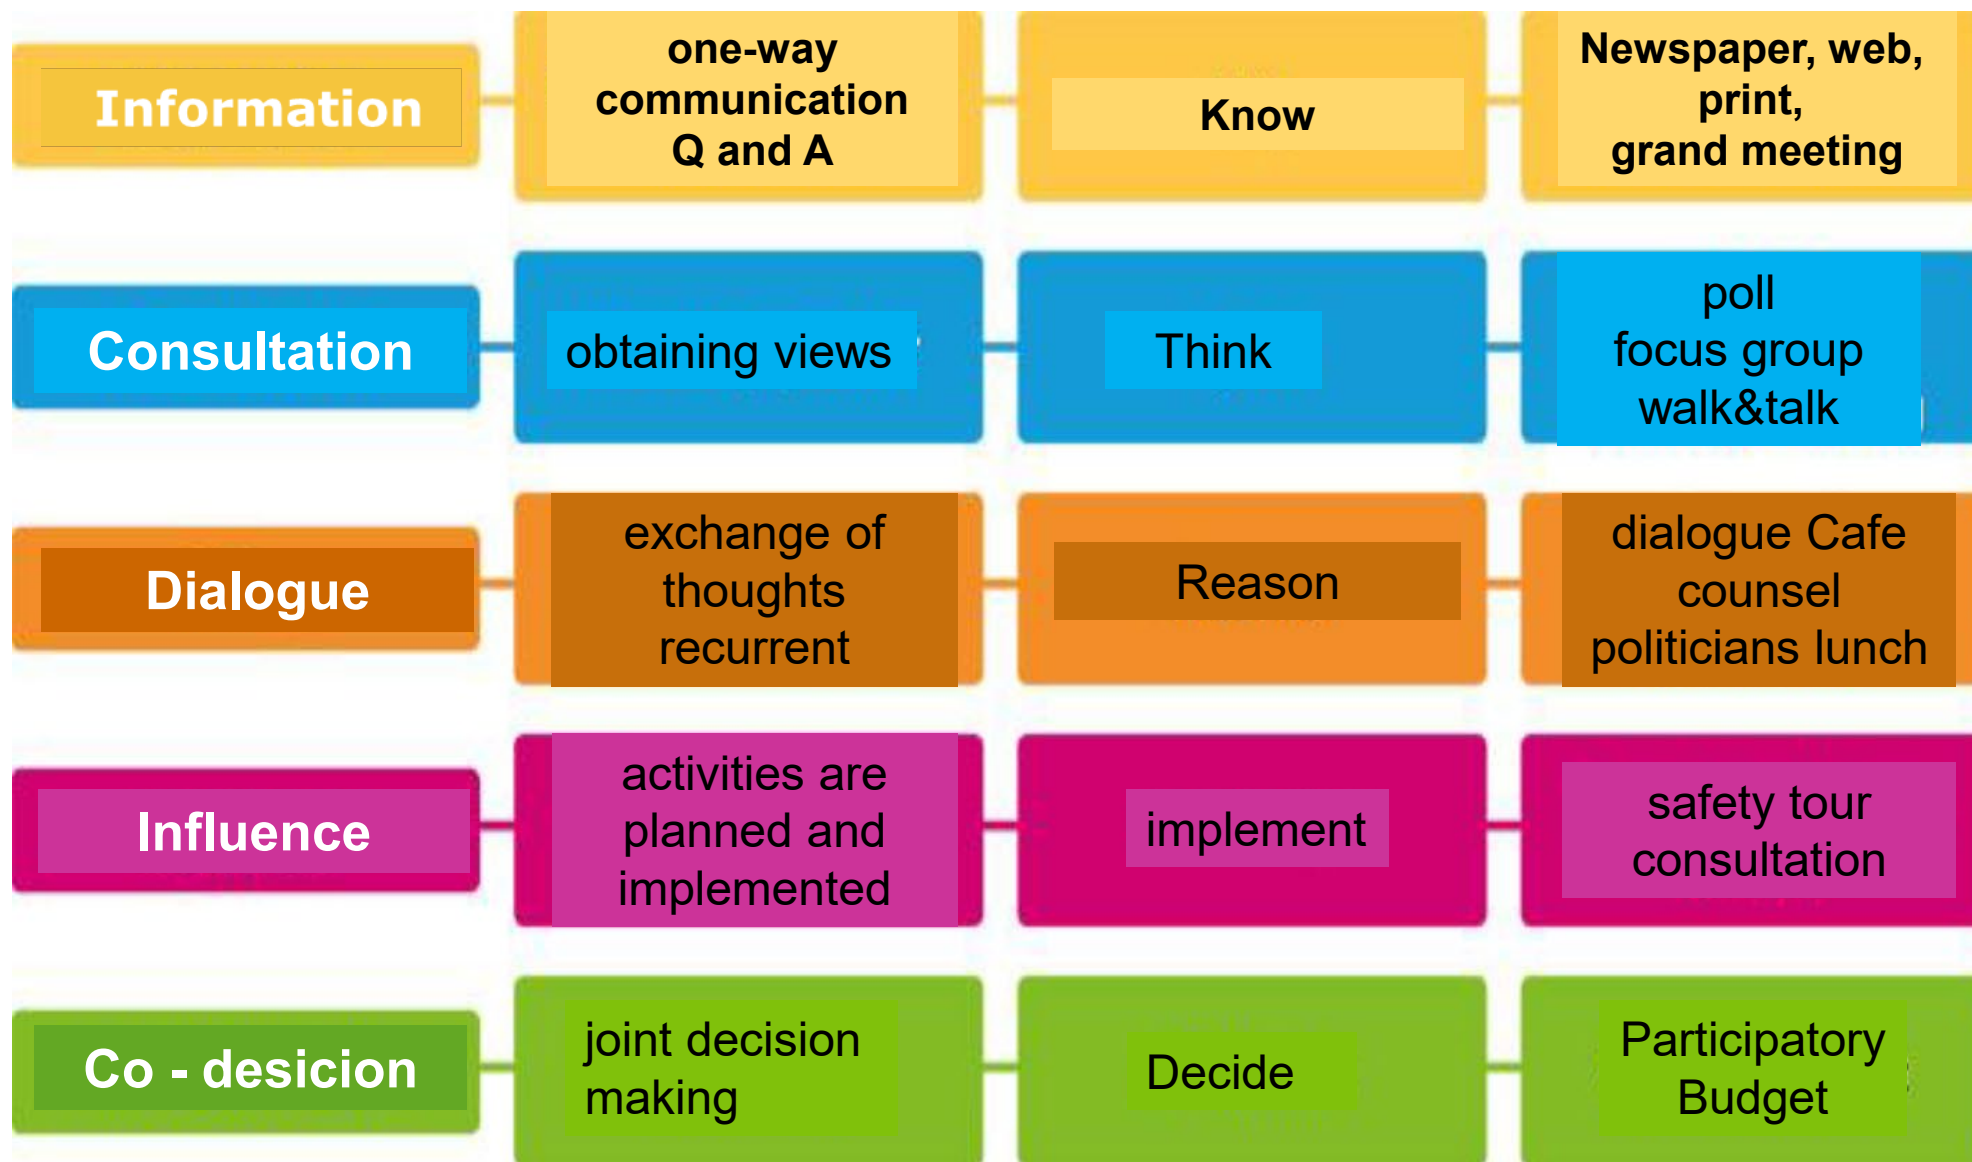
Information

one-way communication Q and A

Know

Newspaper, web, print, grand meeting

Consultation

obtaining views

Think

poll focus group walk&talk

Dialogue

exchange of thoughts recurrent

Reason

dialogue Cafe counsel politicians lunch

Influence

activities are planned and implemented

implement

safety tour consultation

Co - desicion

joint decision making

Decide

Participatory Budget